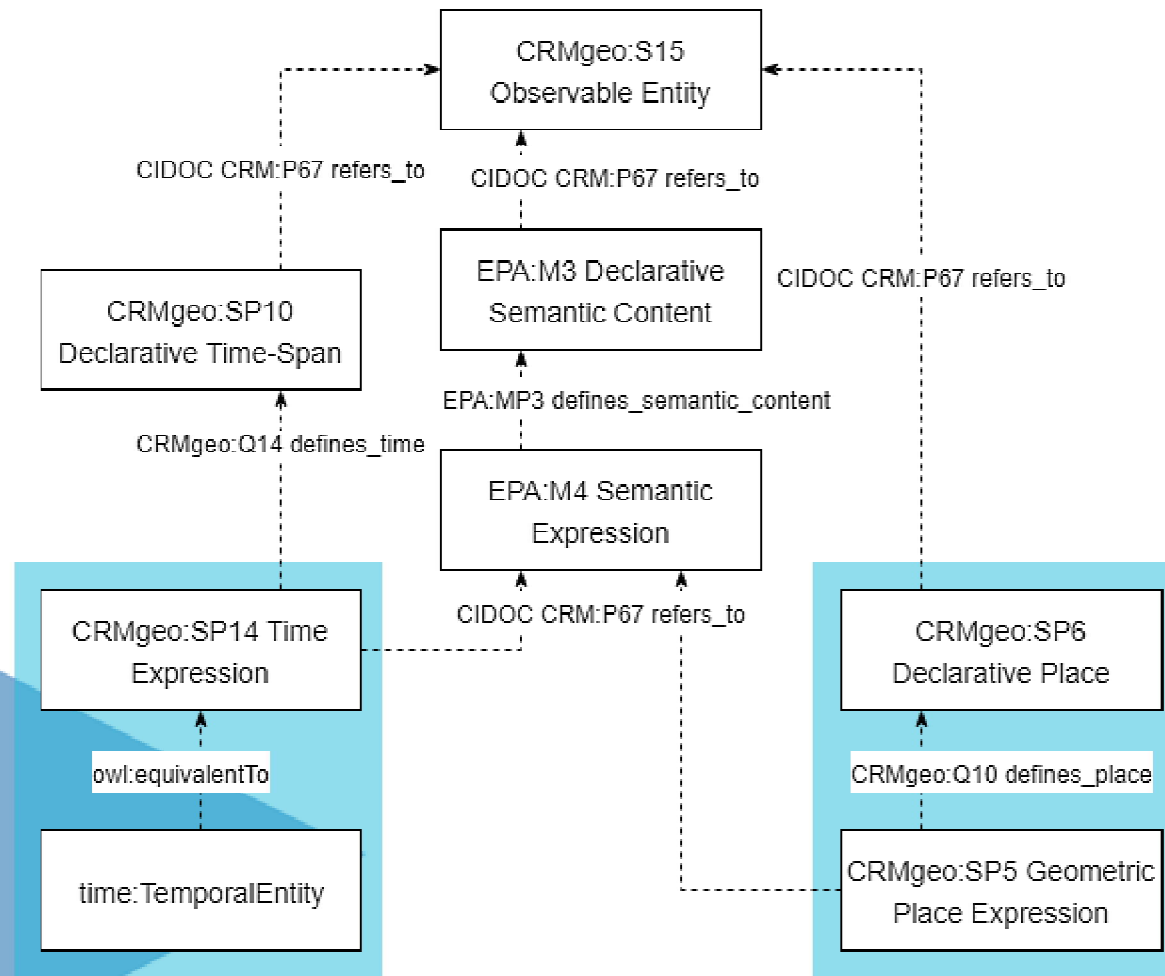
CRMgeo:S15
Observable Entity

CIDOC CRM:P67 refers_to

CIDOC CRM:P67 refers_to

CIDOC CRM:P67 refers_to

CRMgeo:SP10
Declarative Time-Span

EPA:M3 Declarative
Semantic Content

EPA:MP3 defines_semantic_content

CRMgeo:Q14 defines_time

EPA:M4 Semantic
Expression

CIDOC CRM:P67 refers_to

CRMgeo:SP14 Time
Expression

CRMgeo:SP6
Declarative Place

owl:equivalentTo

CRMgeo:Q10 defines_place

time:TemporalEntity

CRMgeo:SP5 Geometric
Place Expression